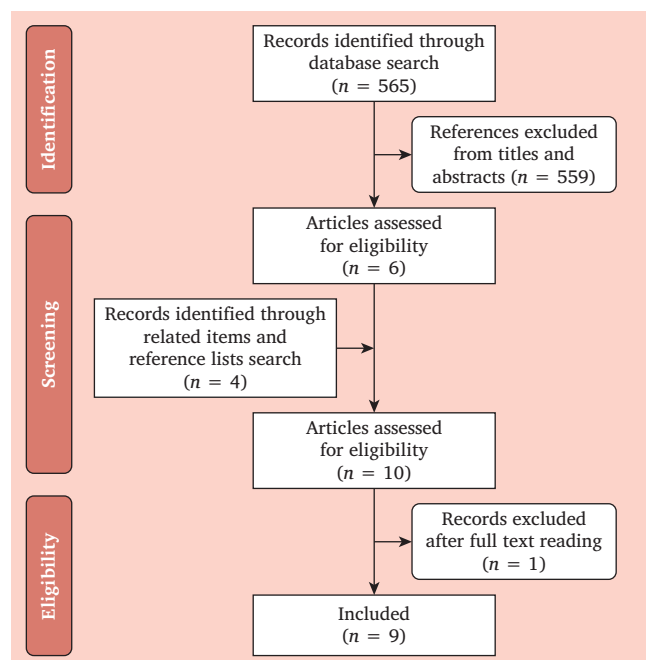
Identification

Records identified through database search ($n = 565$)

References excluded from titles and abstracts ($n = 559$)

Articles assessed for eligibility ($n = 6$)

Screening

Records identified through related items and reference lists search ($n = 4$)

Articles assessed for eligibility ($n = 10$)

Eligibility

Records excluded after full text reading ($n = 1$)

Included ($n = 9$)